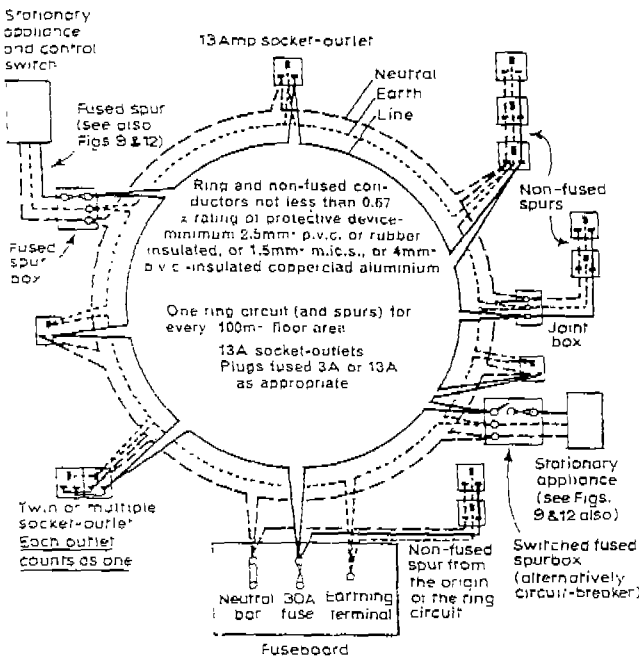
Stationary appliance and control switch

13 Amp socket-outlet

Neutral
Earth
Line

Fused spur (see also Figs. 9 & 12)

Ring and non-fused conductors not less than 0.67 x rating of protective device-minimum 2.5mm² p.v.c. or rubber insulated, or 1.5mm² m.i.c.s., or 4mm² p.v.c.-insulated copperclad aluminium

Non-fused spurs

Fused spur box

One ring circuit (and spurs) for every 100m² floor area

13A socket-outlets
Plugs fused 3A or 13A as appropriate

Joint box

Stationary appliance (see Figs. 9 & 12 also)

Twin or multiple socket-outlet
Each outlet counts as one

Switched fused spurbox (alternatively circuit-breaker)

Non-fused spur from the origin of the ring circuit

Neutral bar

30A fuse

Earthing terminal

Fuseboard